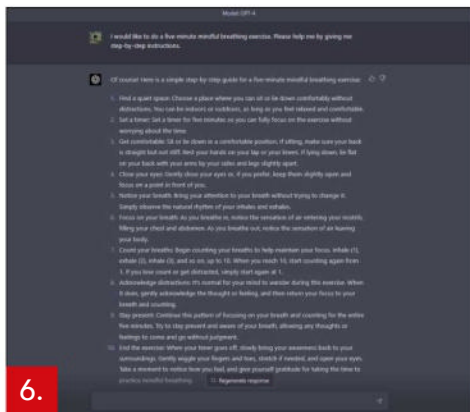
Model: GPT-4

I would like to do a five-minute mindful breathing exercise. Please help me by giving me step-by-step instructions.

Of course! Here is a simple step-by-step guide for a five-minute mindful breathing exercise:

1. Find a quiet space: Choose a place where you can sit or lie down comfortably without distractions. You can be indoors or outdoors, as long as you feel relaxed and comfortable.
2. Set a timer: Set a timer for five minutes so you can fully focus on the exercise without worrying about the time.
3. Get comfortable: Sit or lie down in a comfortable position. If sitting, make sure your back is straight but not stiff. Rest your hands on your lap or your knees. If lying down, lie flat on your back with your arms by your sides and legs slightly apart.
4. Close your eyes: Gently close your eyes or, if you prefer, keep them slightly open and focus on a point in front of you.
5. Notice your breath: Bring your attention to your breath without trying to change it. Simply observe the natural rhythm of your inhales and exhales.
6. Focus on your breath: As you breathe in, notice the sensation of air entering your nostrils, filling your chest and abdomen. As you breathe out, notice the sensation of air leaving your body.
7. Count your breaths: Begin counting your breaths to help maintain your focus. Inhale (1), exhale (2), inhale (3), and so on, up to 10. When you reach 10, start counting again from 1. If you lose count or get distracted, simply start again at 1.
8. Acknowledge distractions: It's normal for your mind to wander during this exercise. When it does, gently acknowledge the thought or feeling, and then return your focus to your breath and counting.
9. Stay present: Continue this pattern of focusing on your breath and counting for the entire five minutes. Try to stay present and aware of your breath, allowing any thoughts or feelings to come and go without judgment.
10. End the exercise: When your timer goes off, slowly bring your awareness back to your surroundings. Gently wiggle your fingers and toes, stretch if needed, and open your eyes. Take a moment to notice how you feel, and give yourself gratitude for taking the time to practice mindful breathing.

Regenerate response

6.